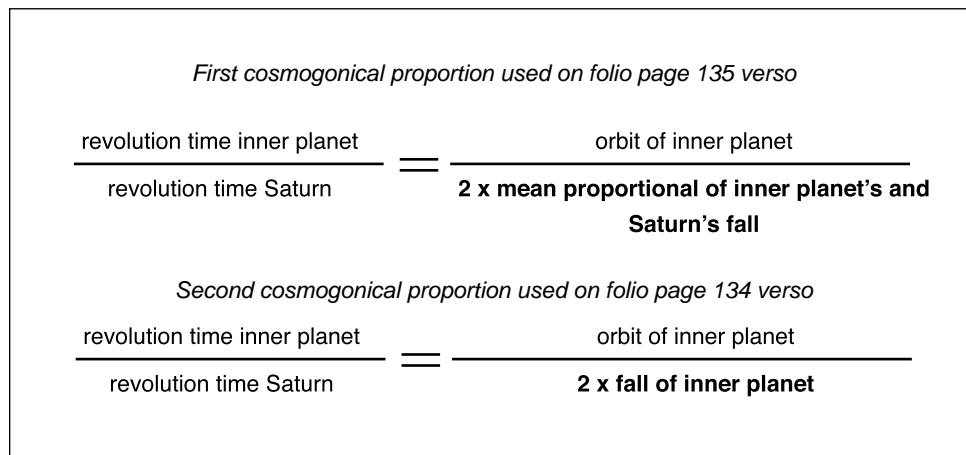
*First cosmogonical proportion used on folio page 135 verso*

$\frac{\text{revolution time inner planet}}{\text{revolution time Saturn}} = \frac{\text{orbit of inner planet}}{\textbf{2 x mean proportional of inner planet's and Saturn's fall}}$

*Second cosmogonical proportion used on folio page 134 verso*

$\frac{\text{revolution time inner planet}}{\text{revolution time Saturn}} = \frac{\text{orbit of inner planet}}{\textbf{2 x fall of inner planet}}$